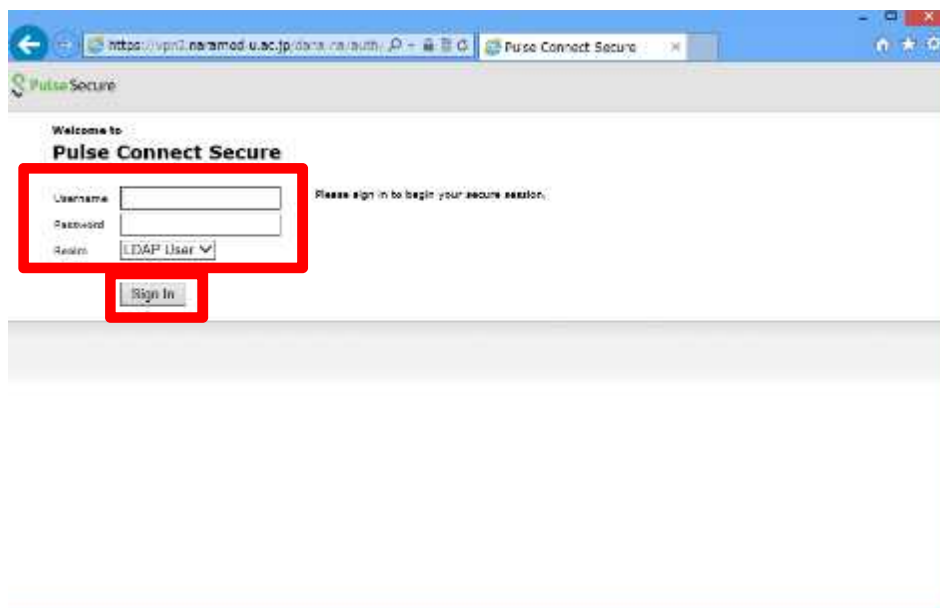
https://vpn3.naramed-u.ac.jp/dana-na/auth/ Pulse Connect Secure ×

Pulse Secure

Welcome to
Pulse Connect Secure

Username
Password
Realm LDAP User

Please sign in to begin your secure session.

Sign In